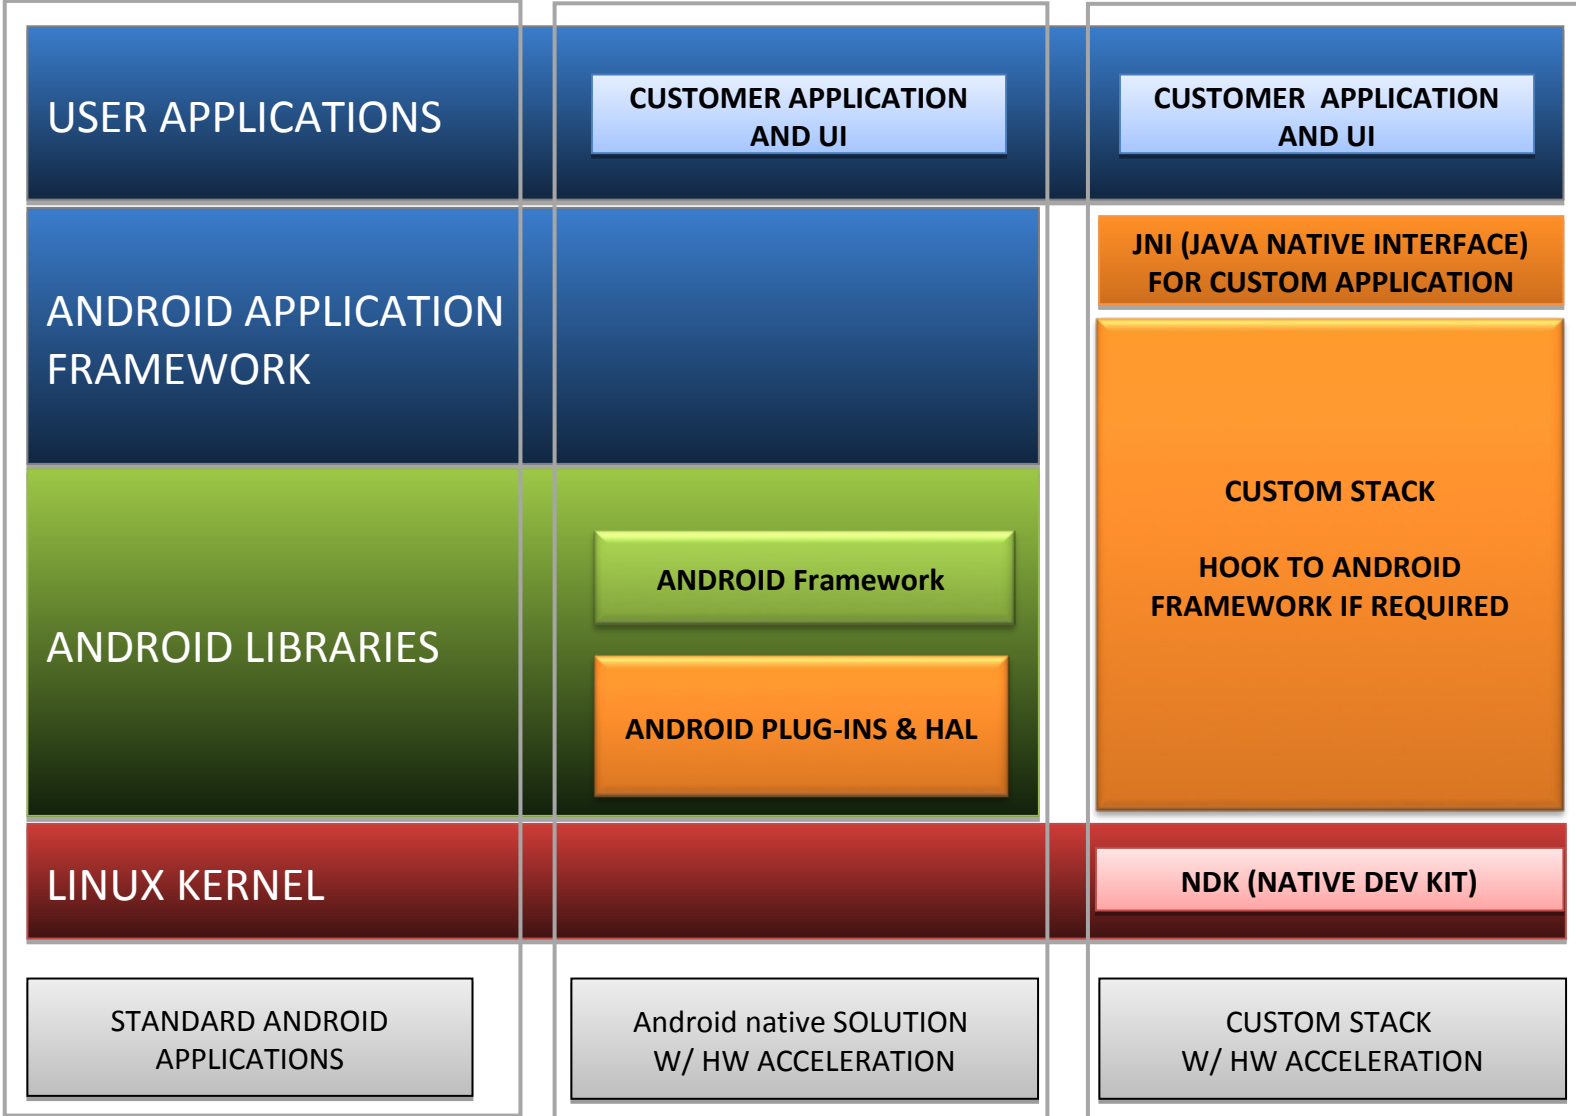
USER APPLICATIONS

CUSTOMER APPLICATION AND UI

CUSTOMER APPLICATION AND UI

ANDROID APPLICATION FRAMEWORK

JNI (JAVA NATIVE INTERFACE) FOR CUSTOM APPLICATION

CUSTOM STACK

HOOK TO ANDROID FRAMEWORK IF REQUIRED

ANDROID LIBRARIES

ANDROID Framework

ANDROID PLUG-INS & HAL

LINUX KERNEL

NDK (NATIVE DEV KIT)

STANDARD ANDROID APPLICATIONS

Android native SOLUTION W/ HW ACCELERATION

CUSTOM STACK W/ HW ACCELERATION